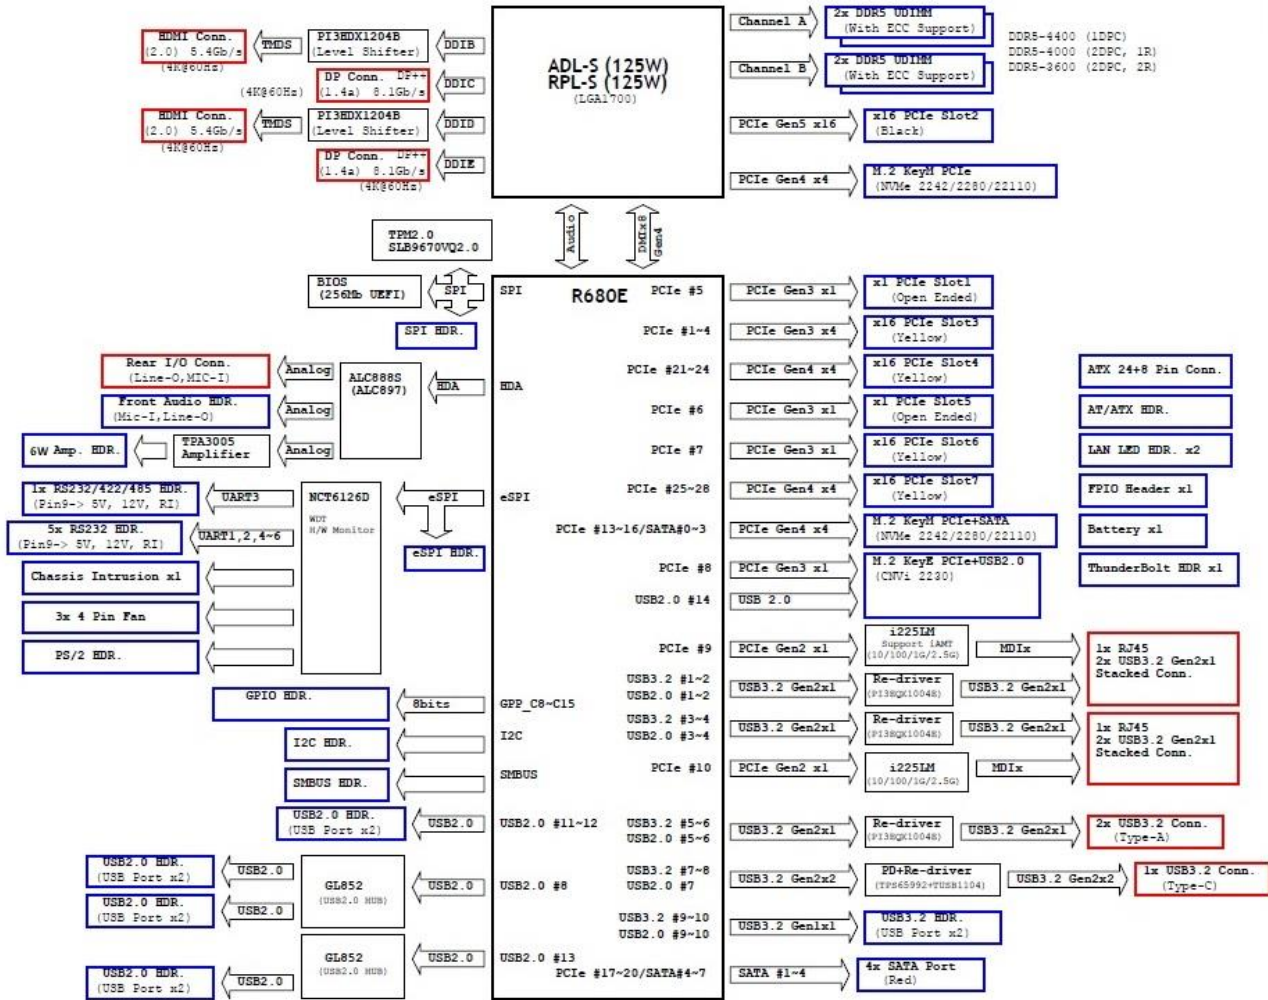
HDMI Conn.
(2.0) 5.4Gb/s
(4K@60Hz)

TMDS

PI3HDX1204B
(Level Shifter)

DDIB

DP Conn. DP++
(1.4a) 8.1Gb/s

(4K@60Hz)

DDIC

HDMI Conn.
(2.0) 5.4Gb/s
(4K@60Hz)

TMDS

PI3HDX1204B
(Level Shifter)

DDID

DP Conn. DP++
(1.4a) 8.1Gb/s
(4K@60Hz)

DDIE

ADL-S (125W)
RPL-S (125W)
(LGA1700)

Channel A

2x DDR5 UDIMM
(With ECC Support)

Channel B

2x DDR5 UDIMM
(With ECC Support)

DDR5-4400 (1DPC)
DDR5-4000 (2DPC, 1R)
DDR5-3600 (2DPC, 2R)

PCIe Gen5 x16

x16 PCIe Slot2
(Black)

PCIe Gen4 x4

M.2 KeyM PCIe
(NVMe 2242/2280/22110)

TPM2.0
SLB9670VQ2.0

Audio

DMIx8
Gen4

BIOS
(256Mb UEFI)

SPI

SPI

R680E

PCIe #5

PCIe Gen3 x1

x1 PCIe Slot1
(Open Ended)

SPI HDR.

PCIe #1~4

PCIe Gen3 x4

x16 PCIe Slot3
(Yellow)

Rear I/O Conn.
(Line-O,MIC-I)

Analog

ALC888S
(ALC897)

HDA

HDA

PCIe #21~24

PCIe Gen4 x4

x16 PCIe Slot4
(Yellow)

ATX 24+8 Pin Conn.

Front Audio HDR.
(Mic-I,Line-O)

Analog

PCIe #6

PCIe Gen3 x1

x1 PCIe Slot5
(Open Ended)

AT/ATX HDR.

6W Amp. HDR.

TPA3005
Amplifier

Analog

PCIe #7

PCIe Gen3 x1

x16 PCIe Slot6
(Yellow)

LAN LED HDR. x2

1x RS232/422/485 HDR.
(Pin9-> 5V, 12V, RI)

UART3

NCT6126D
WDT
H/W Monitor

eSPI

eSPI

PCIe #25~28

PCIe Gen4 x4

x16 PCIe Slot7
(Yellow)

FPIO Header x1

5x RS232 HDR.
(Pin9-> 5V, 12V, RI)

UART1,2,4~6

eSPI HDR.

PCIe #13~16/SATA#0~3

PCIe Gen4 x4

M.2 KeyM PCIe+SATA
(NVMe 2242/2280/22110)

Battery x1

Chassis Intrusion x1

PCIe #8

PCIe Gen3 x1

M.2 KeyE PCIe+USB2.0
(CNVi 2230)

ThunderBolt HDR x1

3x 4 Pin Fan

USB2.0 #14

USB 2.0

PS/2 HDR.

PCIe #9

PCIe Gen2 x1

i225LM
Support iAMT
(10/100/1G/2.5G)

MDIx

1x RJ45
2x USB3.2 Gen2x1
Stacked Conn.

GPIO HDR.

8bits

GPP_C8~C15

USB3.2 #1~2
USB2.0 #1~2

USB3.2 Gen2x1

Re-driver
(PI3EQX1004B)

USB3.2 Gen2x1

I2C HDR.

I2C

USB3.2 #3~4
USB2.0 #3~4

USB3.2 Gen2x1

Re-driver
(PI3EQX1004B)

USB3.2 Gen2x1

1x RJ45
2x USB3.2 Gen2x1
Stacked Conn.

SMBUS HDR.

SMBUS

PCIe #10

PCIe Gen2 x1

i225LM
(10/100/1G/2.5G)

MDIx

USB2.0 HDR.
(USB Port x2)

USB2.0

USB2.0 #11~12

USB3.2 #5~6
USB2.0 #5~6

USB3.2 Gen2x1

Re-driver
(PI3EQX1004B)

USB3.2 Gen2x1

2x USB3.2 Conn.
(Type-A)

USB2.0 HDR.
(USB Port x2)

USB2.0

GL852
(USB2.0 HUB)

USB2.0

USB2.0 #8

USB3.2 #7~8
USB2.0 #7

USB3.2 Gen2x2

PD+Re-driver
(TPS65992+TUSB1104)

USB3.2 Gen2x2

1x USB3.2 Conn.
(Type-C)

USB2.0 HDR.
(USB Port x2)

USB2.0

USB3.2 #9~10
USB2.0 #9~10

USB3.2 Gen1x1

USB3.2 HDR.
(USB Port x2)

GL852
(USB2.0 HUB)

USB2.0

USB2.0 #13
PCIe #17~20/SATA#4~7

SATA #1~4

4x SATA Port
(Red)

USB2.0 HDR.
(USB Port x2)

USB2.0